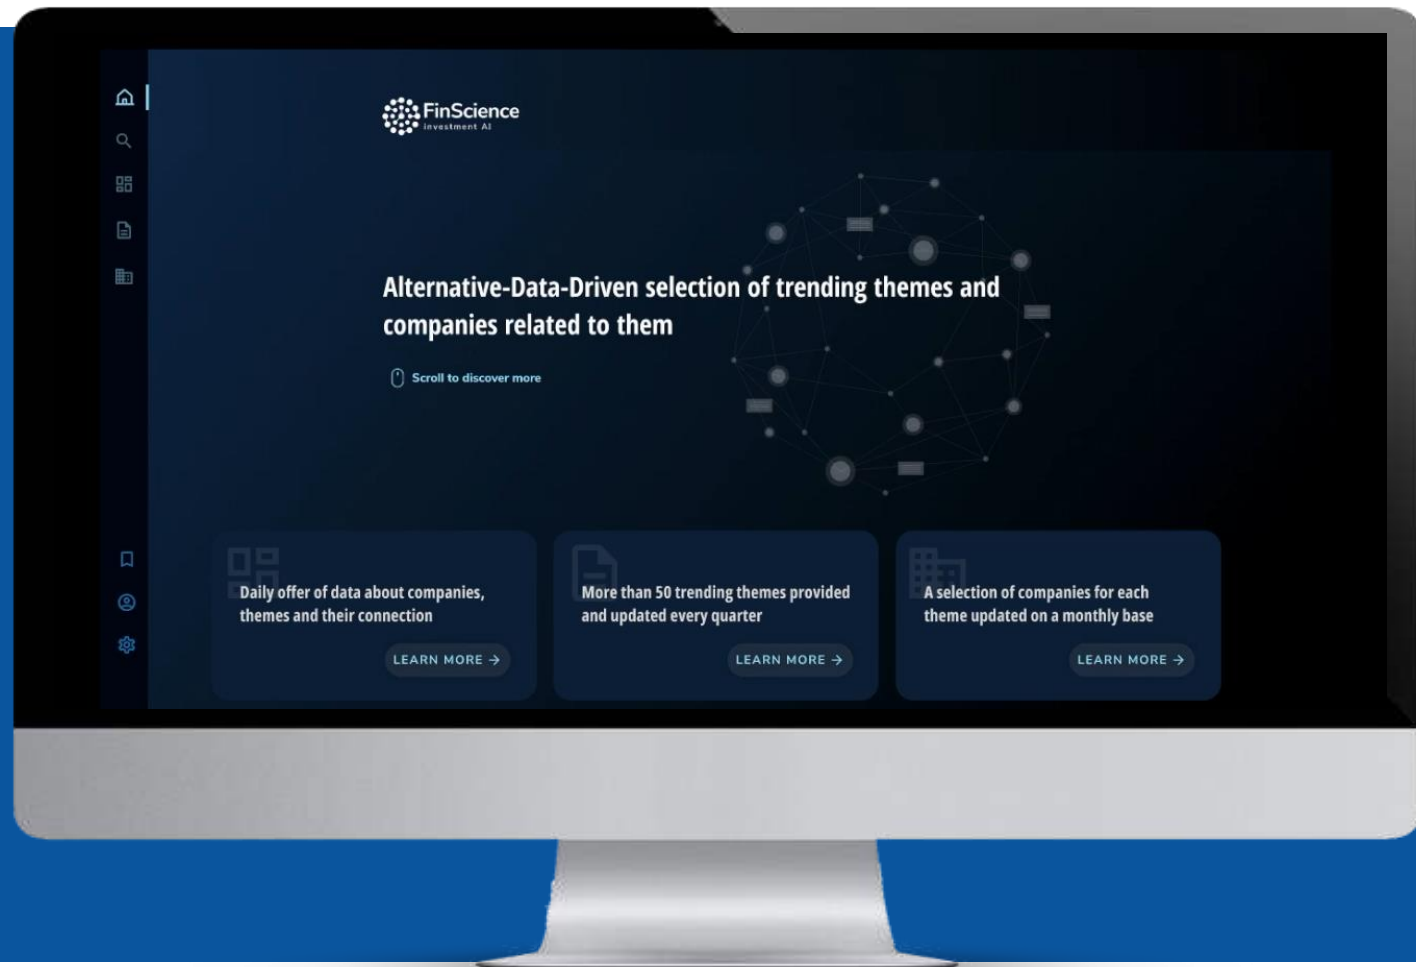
FinScience
investment AI

Alternative-Data-Driven selection of trending themes and companies related to them

Scroll to discover more

Daily offer of data about companies, themes and their connection

LEARN MORE →

More than 50 trending themes provided and updated every quarter

LEARN MORE →

A selection of companies for each theme updated on a monthly base

LEARN MORE →